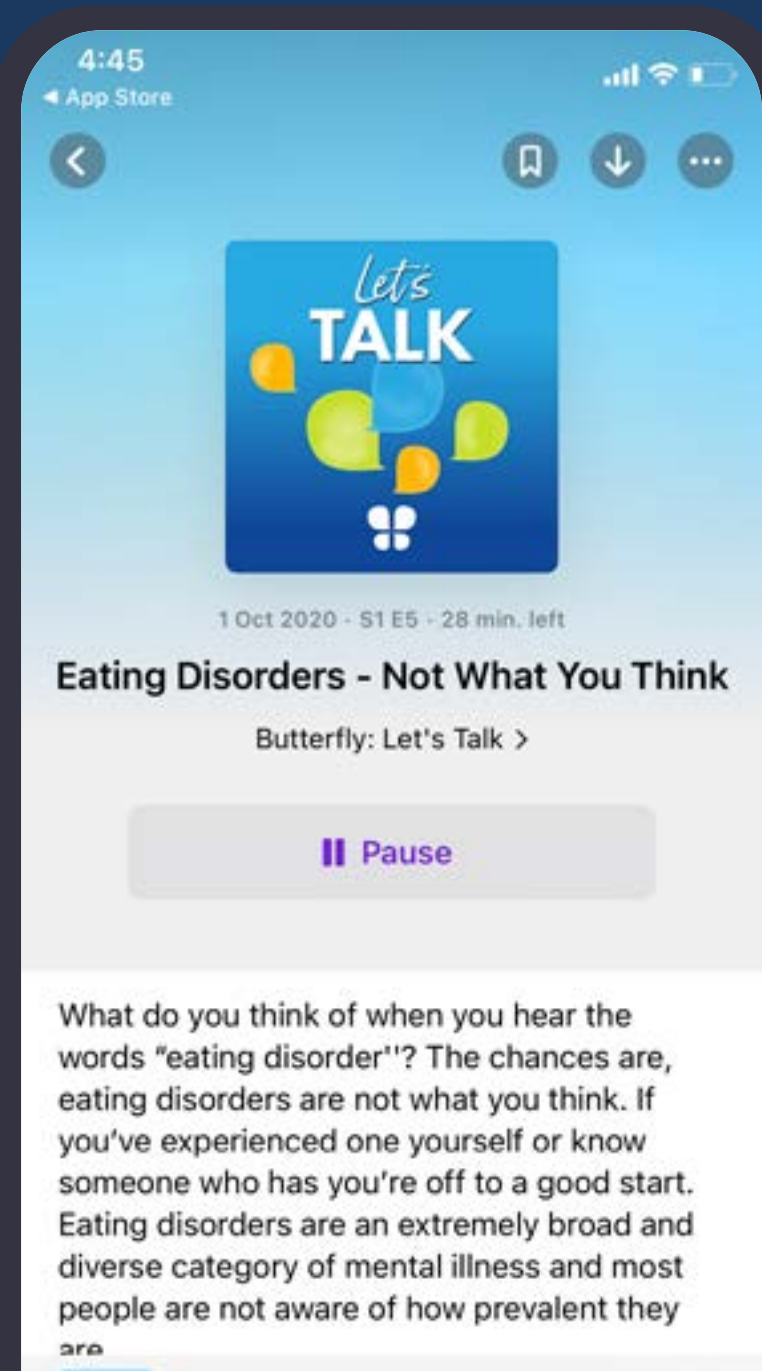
4:45
◂ App Store

Let's
TALK

1 Oct 2020 · S1 E5 · 28 min. left

Eating Disorders - Not What You Think

Butterfly: Let's Talk >

Pause

What do you think of when you hear the words "eating disorder''? The chances are, eating disorders are not what you think. If you've experienced one yourself or know someone who has you're off to a good start. Eating disorders are an extremely broad and diverse category of mental illness and most people are not aware of how prevalent they are